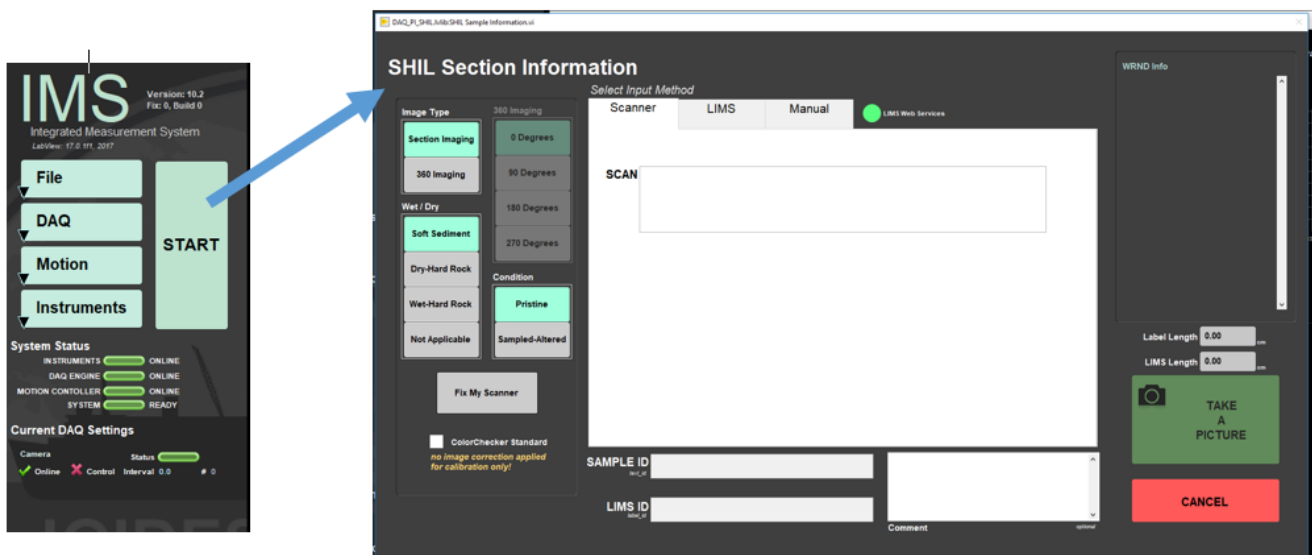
IMS
Version: 10.2
Fix: 0, Build 0
Integrated Measurement System
LabView: 17.0.1f1, 2017

File
DAQ
Motion
Instruments
START

System Status
INSTRUMENTS ONLINE
DAQ ENGINE ONLINE
MOTION CONTOLLER ONLINE
SYSTEM READY

Current DAQ Settings
Camera
Status
Online Control Interval 0.0 # 0

DAQ_PI_SHIL.lvlib:SHIL Sample Information.vi

SHIL Section Information
Select Input Method
Scanner LIMS Manual
LIMS Web Services

Image Type
Section Imaging
360 Imaging

360 Imaging
0 Degrees
90 Degrees
180 Degrees
270 Degrees

Wet / Dry
Soft Sediment
Dry-Hard Rock
Wet-Hard Rock
Not Applicable

Condition
Pristine
Sampled-Altered

Fix My Scanner

ColorChecker Standard
no image correction applied for calibration only!

SCAN

SAMPLE ID
text_id
LIMS ID
label_id
Comment
optional

WRND Info

Label Length 0.00 cm
LIMS Length 0.00 cm

TAKE A PICTURE

CANCEL